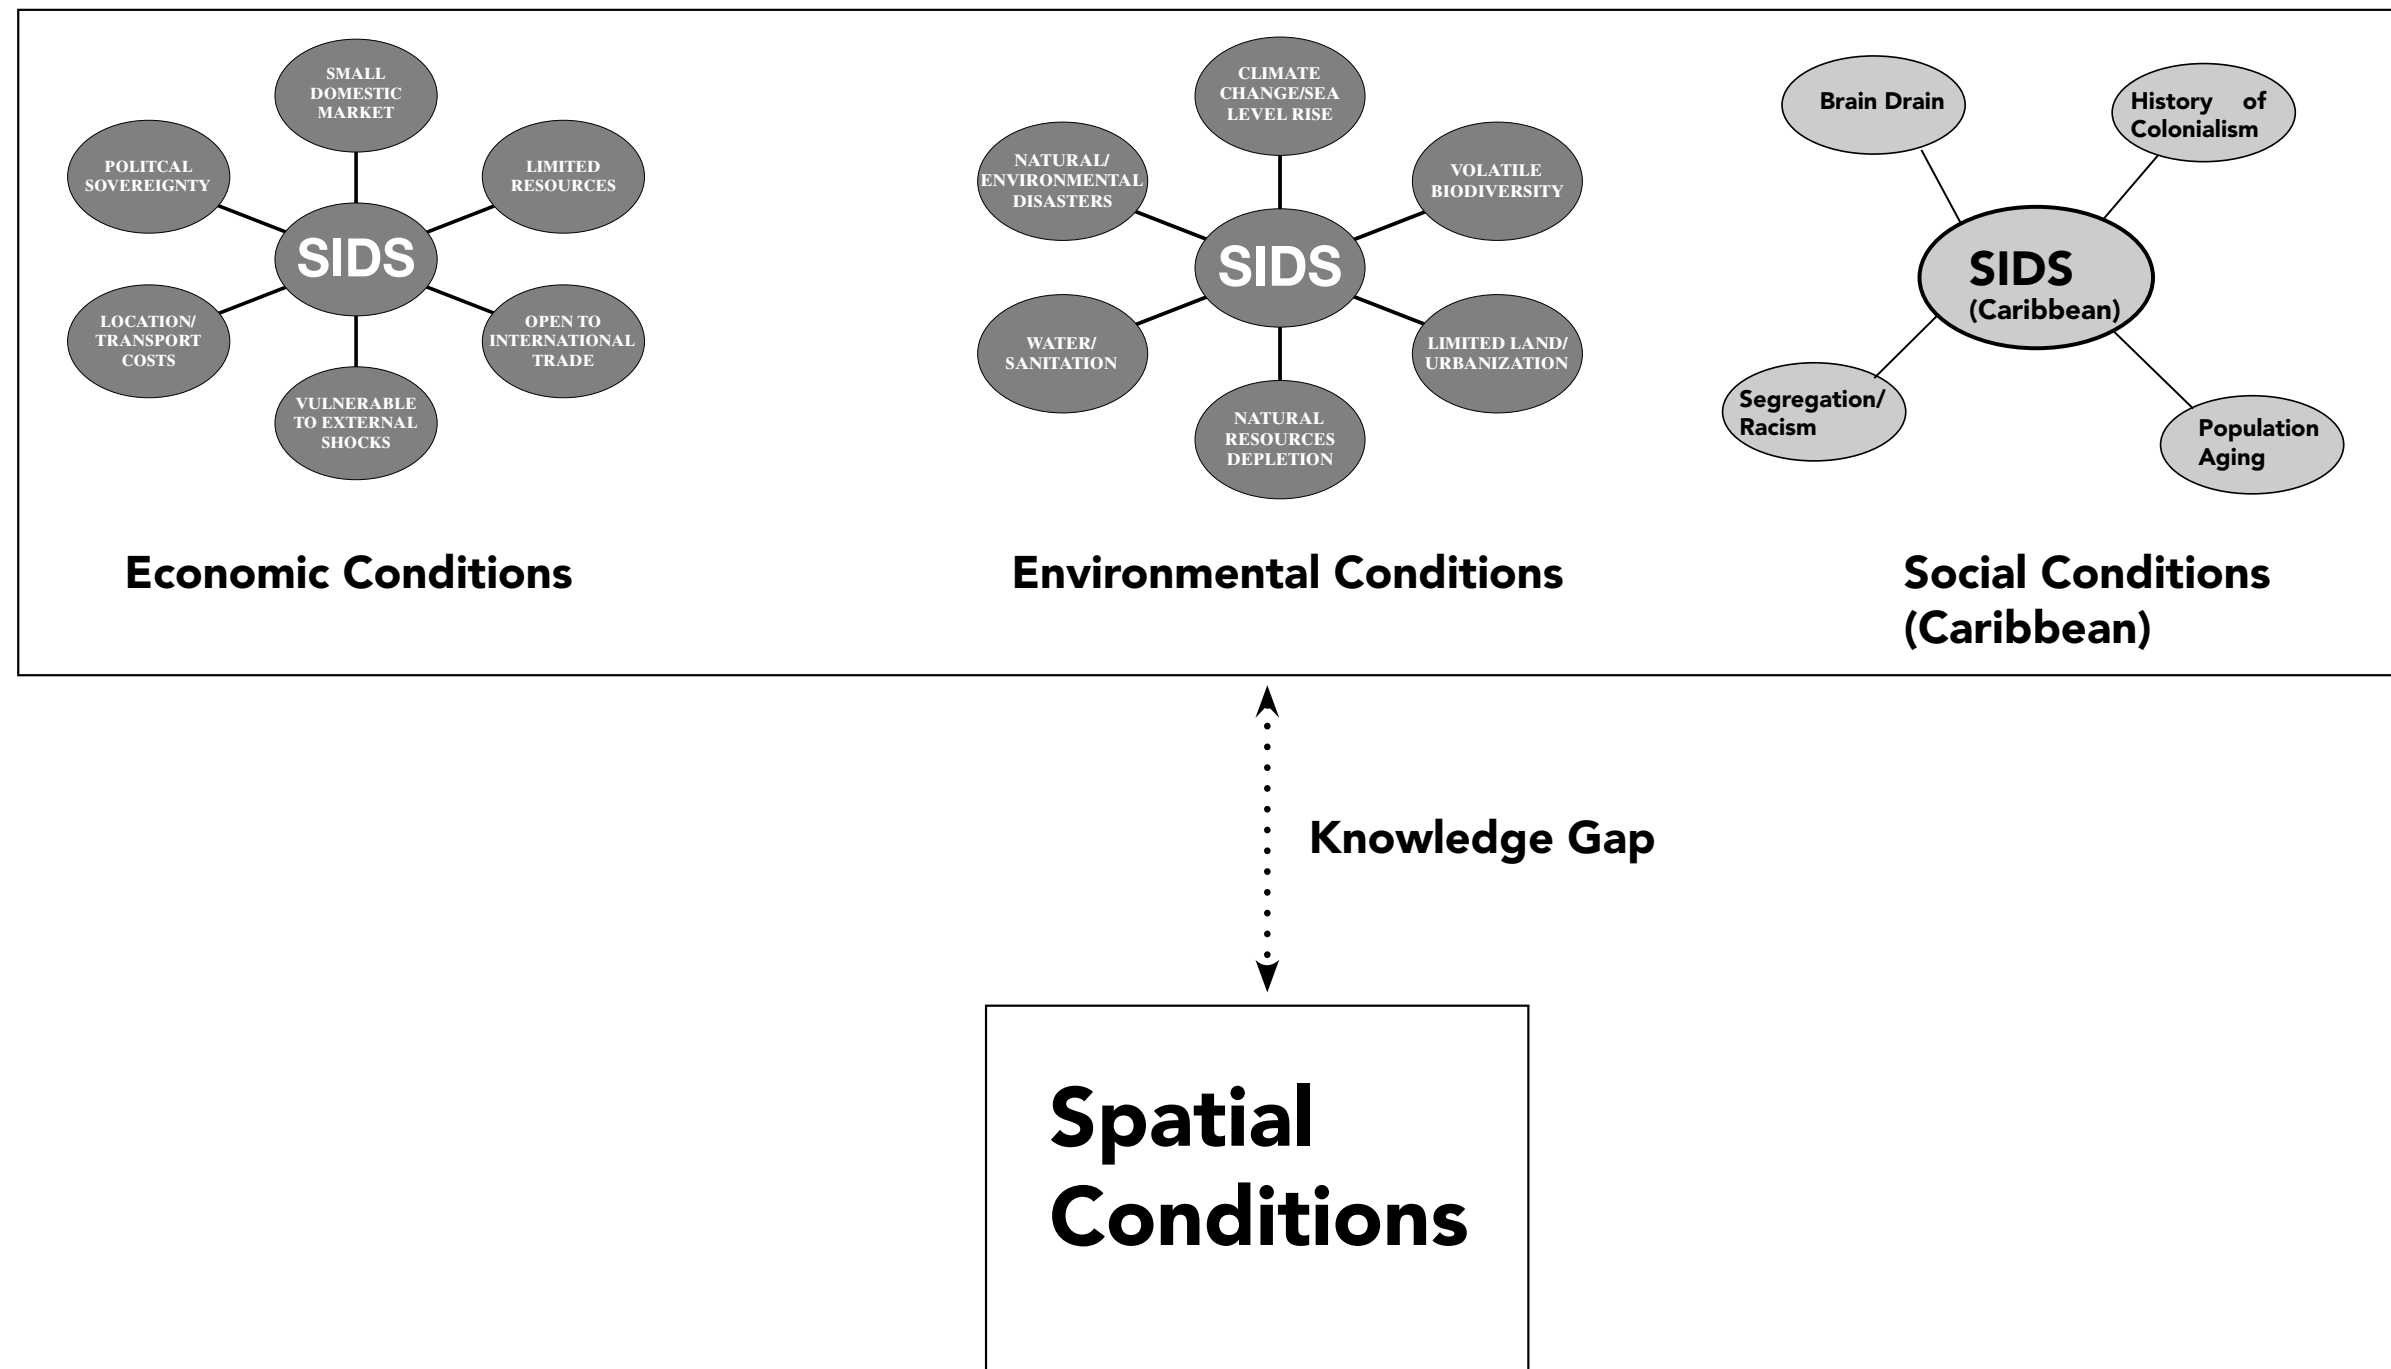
SMALL DOMESTIC MARKET

POLITCAL SOVEREIGNTY

LIMITED RESOURCES

SIDS

LOCATION/ TRANSPORT COSTS

OPEN TO INTERNATIONAL TRADE

VULNERABLE TO EXTERNAL SHOCKS

CLIMATE CHANGE/SEA LEVEL RISE

NATURAL/ ENVIRONMENTAL DISASTERS

VOLATILE BIODIVERSITY

SIDS

WATER/ SANITATION

LIMITED LAND/ URBANIZATION

NATURAL RESOURCES DEPLETION

Brain Drain

History of Colonialism

SIDS (Caribbean)

Segregation/ Racism

Population Aging

Economic Conditions

Environmental Conditions

Social Conditions (Caribbean)

Knowledge Gap

Spatial Conditions